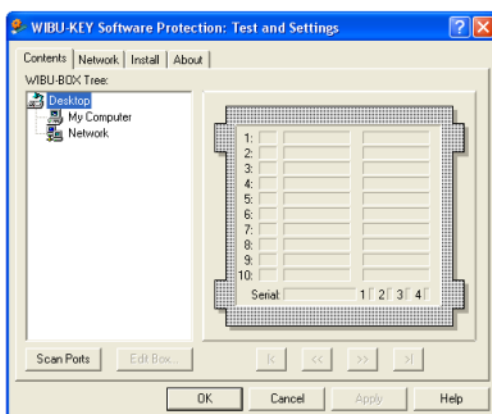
WIBU-KEY Software Protection: Test and Settings

Contents | Network | Install | About

WIBU-BOX Tree:

Desktop
My Computer
Network

1:
2:
3:
4:
5:
6:
7:
8:
9:
10:

Serial: 1 2 3 4

Scan Ports
Edit Box...

|< << >> >|

OK
Cancel
Apply
Help